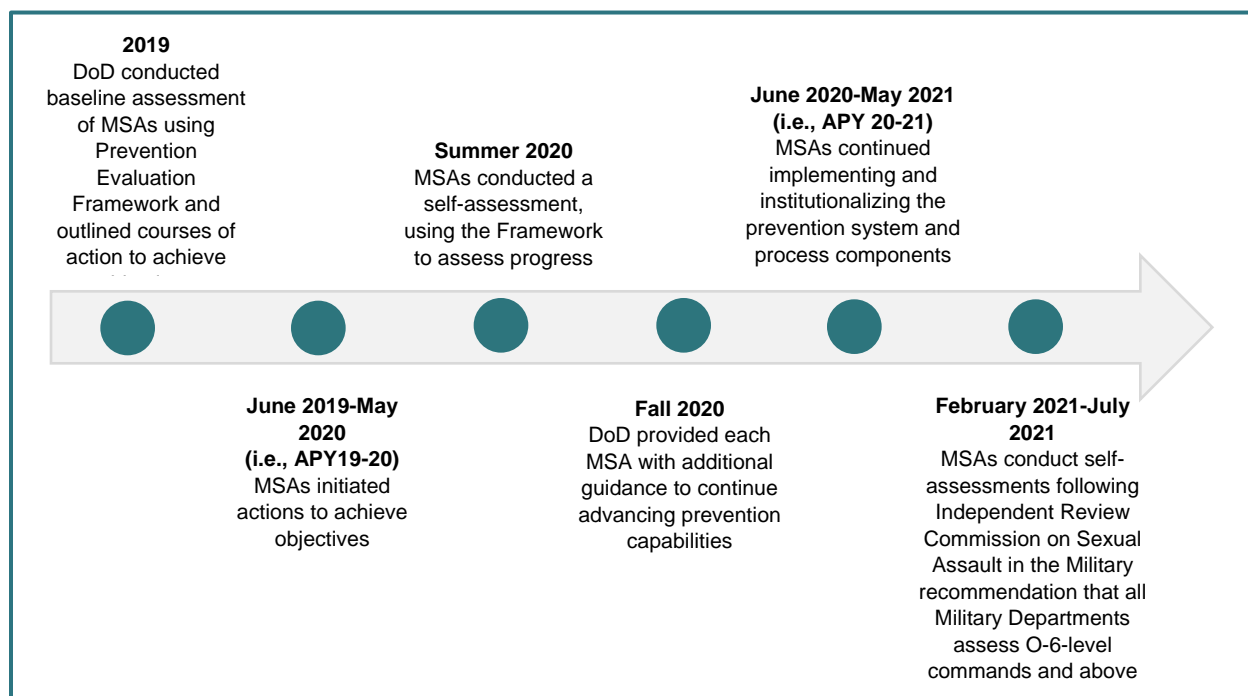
**2019**
DoD conducted baseline assessment of MSAs using Prevention Evaluation Framework and outlined courses of action to achieve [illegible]

**Summer 2020**
MSAs conducted a self-assessment, using the Framework to assess progress

**June 2020-May 2021 (i.e., APY 20-21)**
MSAs continued implementing and institutionalizing the prevention system and process components

**June 2019-May 2020 (i.e., APY19-20)**
MSAs initiated actions to achieve objectives

**Fall 2020**
DoD provided each MSA with additional guidance to continue advancing prevention capabilities

**February 2021-July 2021**
MSAs conduct self-assessments following Independent Review Commission on Sexual Assault in the Military recommendation that all Military Departments assess O-6-level commands and above